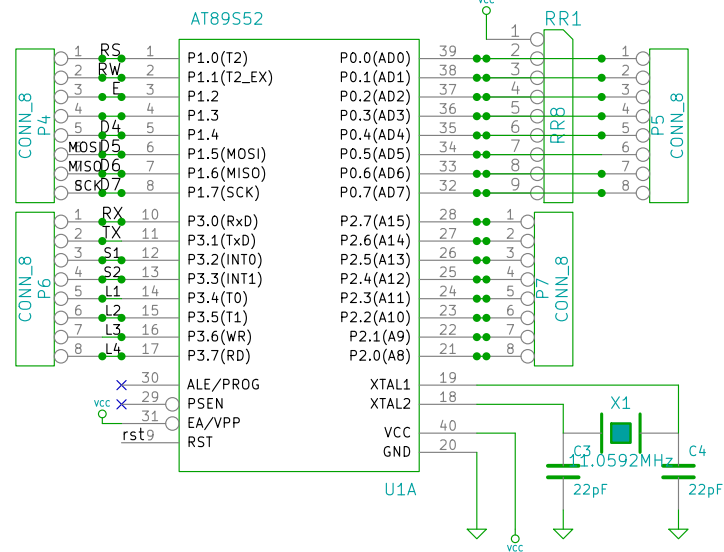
AT89S52

VCC

RR1

1

RS 1 P1.0(T2) P0.0(AD0) 39 2 1
RW 2 P1.1(T2_EX) P0.1(AD1) 38 3 2
E 3 P1.2 P0.2(AD2) 37 4 3
4 P1.3 P0.3(AD3) 36 5 4
D4 5 P1.4 P0.4(AD4) 35 6 5
MOSI D5 6 P1.5(MOSI) P0.5(AD5) 34 7 6
MISO D6 7 P1.6(MISO) P0.6(AD6) 33 8 7
SCK D7 8 P1.7(SCK) P0.7(AD7) 32 9 8

1 2 3 4 5 6 7 8

CONN_8
P4

RR8

P5
CONN_8

RX 10 P3.0(RxD) P2.7(A15) 28 1
TX 11 P3.1(TxD) P2.6(A14) 27 2
S1 12 P3.2(INT0) P2.5(A13) 26 3
S2 13 P3.3(INT1) P2.4(A12) 25 4
L1 14 P3.4(T0) P2.3(A11) 24 5
L2 15 P3.5(T1) P2.2(A10) 23 6
L3 16 P3.6(WR) P2.1(A9) 22 7
L4 17 P3.7(RD) P2.0(A8) 21 8

1 2 3 4 5 6 7 8

CONN_8
P6

P7
CONN_8

30 ALE/PROG XTAL1 19
29 PSEN XTAL2 18
VCC
31 EA/VPP VCC 40
rst 9 RST GND 20

X1
C3 11.0592MHz C4
22pF 22pF

U1A

VCC